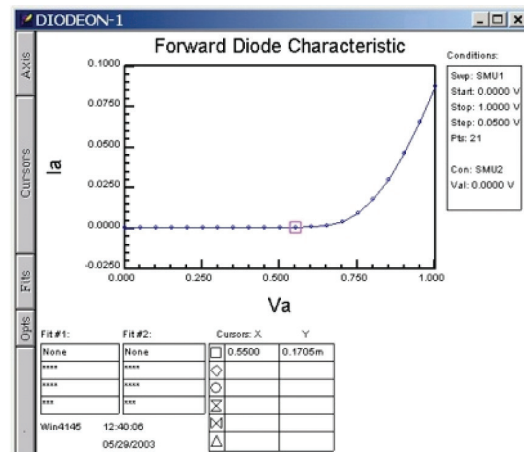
DIODEON-1

Forward Diode Characteristic

Axis

Cursors

Fits

Opts

Ia

0.1000
0.0750
0.0500
0.0250
0.0000
-0.0250

0.000 0.250 0.500 0.750 1.000

Va

Conditions:

Swp: SMU1
Start: 0.0000 V
Stop: 1.0000 V
Step: 0.0500 V
Pts: 21

Con: SMU2
Val: 0.0000 V

Fit #1:
None
****
****
***

Fit #2:
None
****
****
***

| | Cursors: X | Y |
|---|---|---|
| □ | 0.5500 | 0.1705m |
| ◇ | | |
| ○ | | |
| ⧖ | | |
| ⋈ | | |
| △ | | |

Win4145 12:40:06
05/29/2003